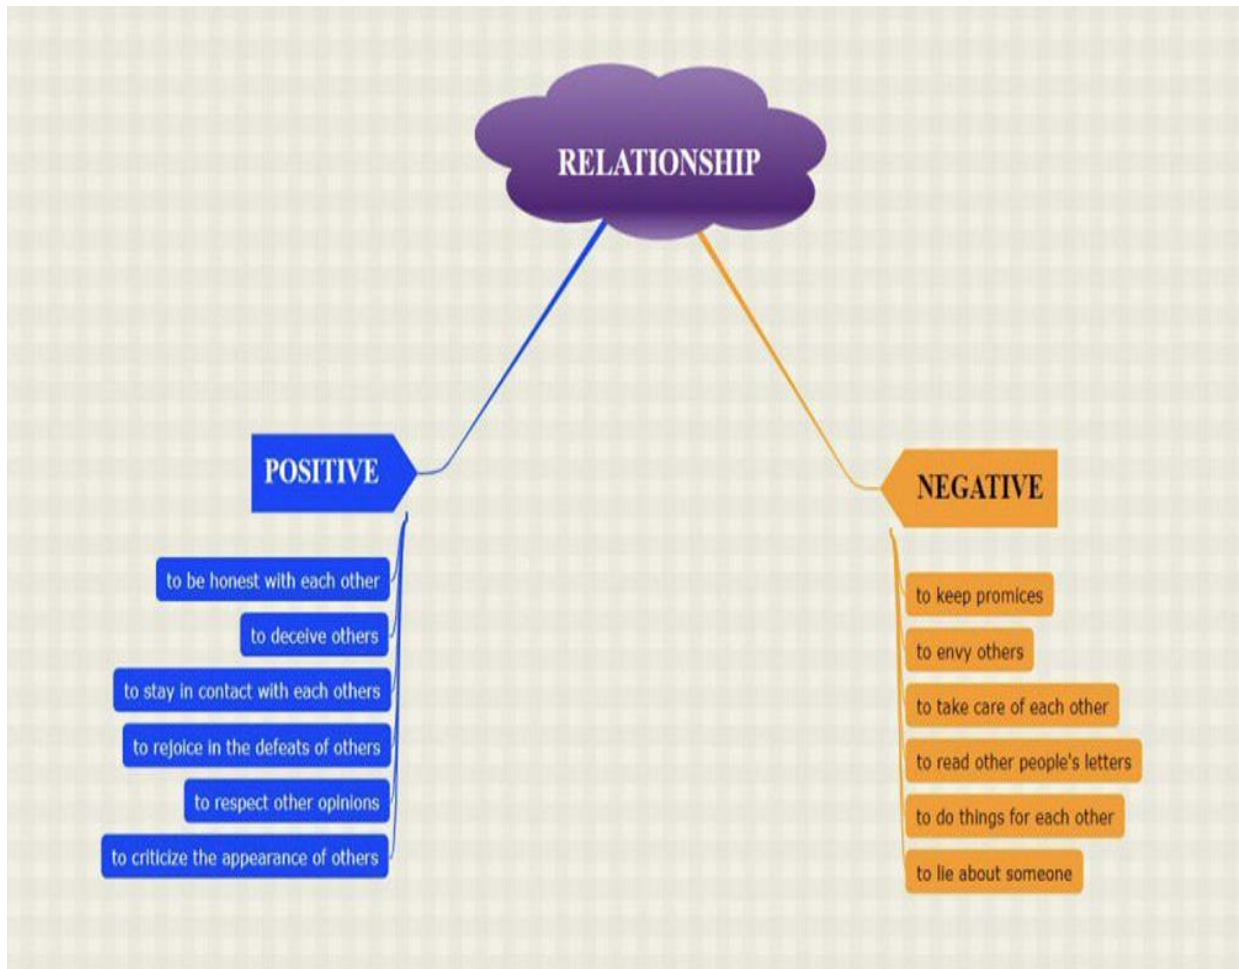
RELATIONSHIP

POSITIVE

to be honest with each other

to deceive others

to stay in contact with each others

to rejoice in the defeats of others

to respect other opinions

to criticize the appearance of others

NEGATIVE

to keep promices

to envy others

to take care of each other

to read other people's letters

to do things for each other

to lie about someone